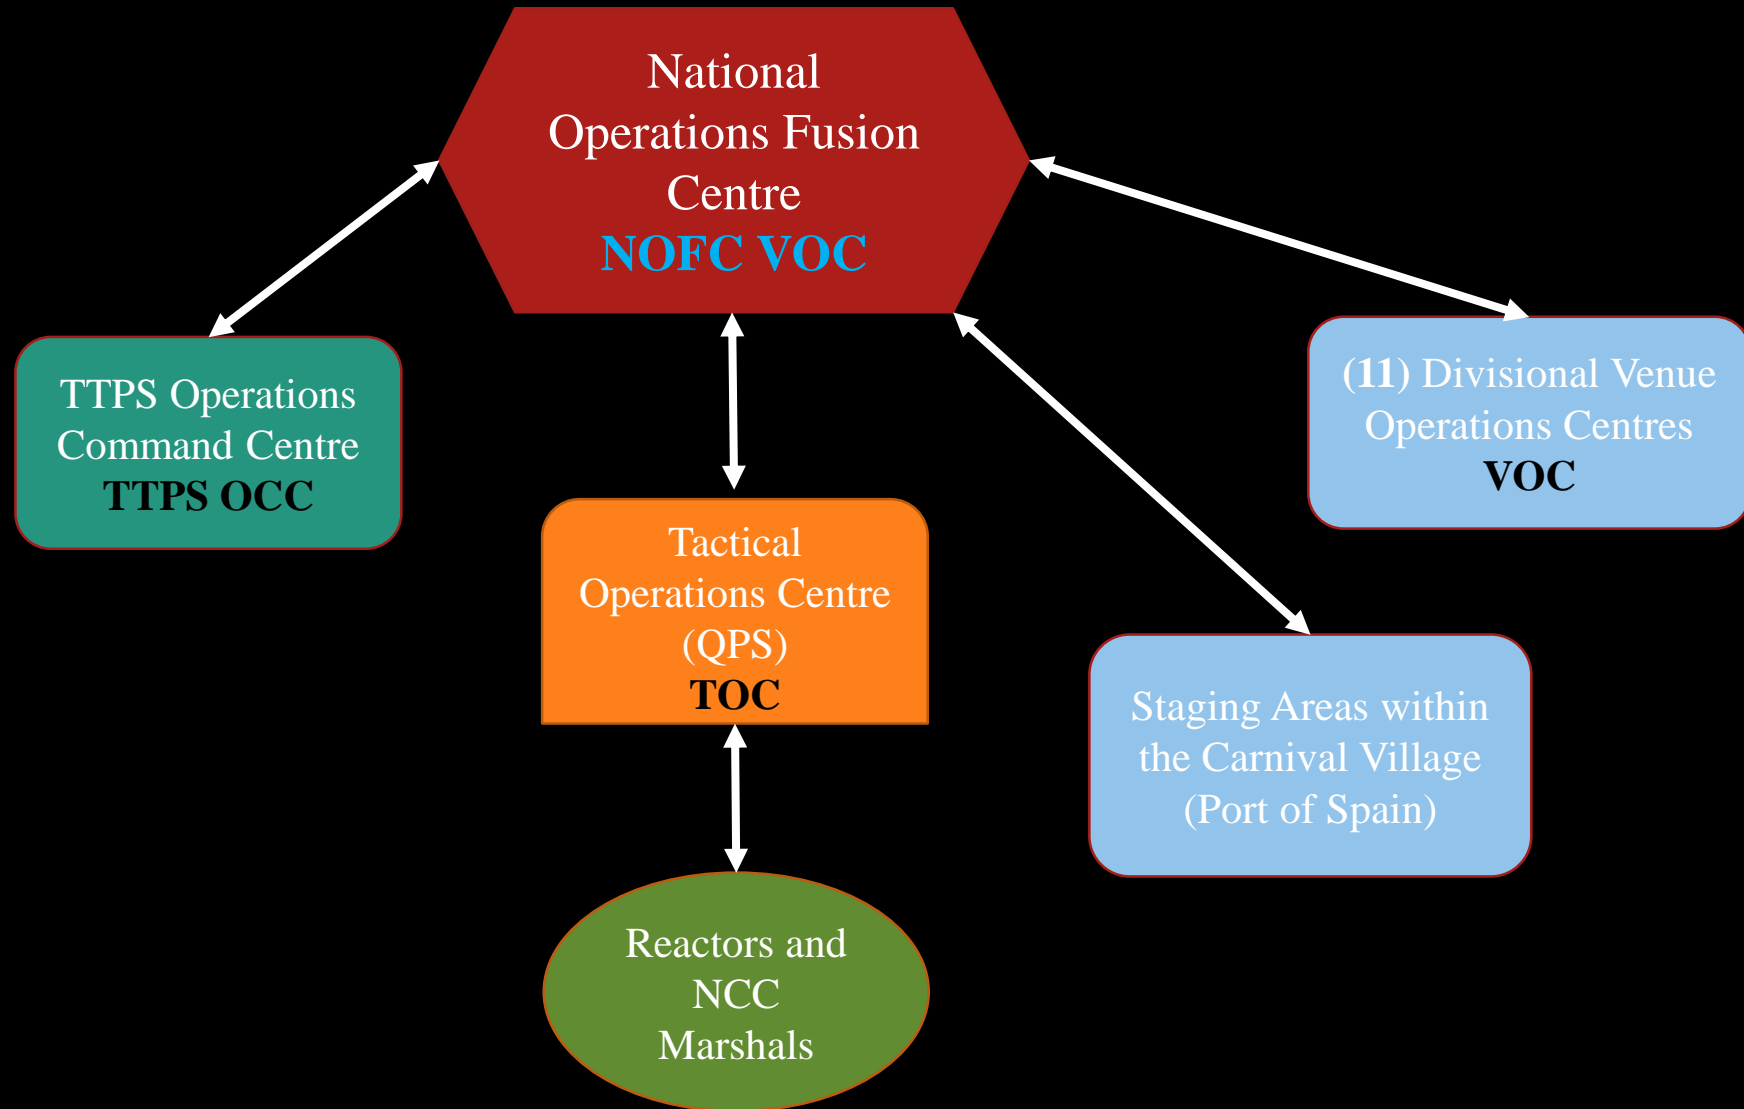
National Operations Fusion Centre
NOFC VOC

TTPS Operations Command Centre
TTPS OCC

Tactical Operations Centre (QPS)
TOC

(11) Divisional Venue Operations Centres
VOC

Staging Areas within the Carnival Village (Port of Spain)

Reactors and NCC Marshals